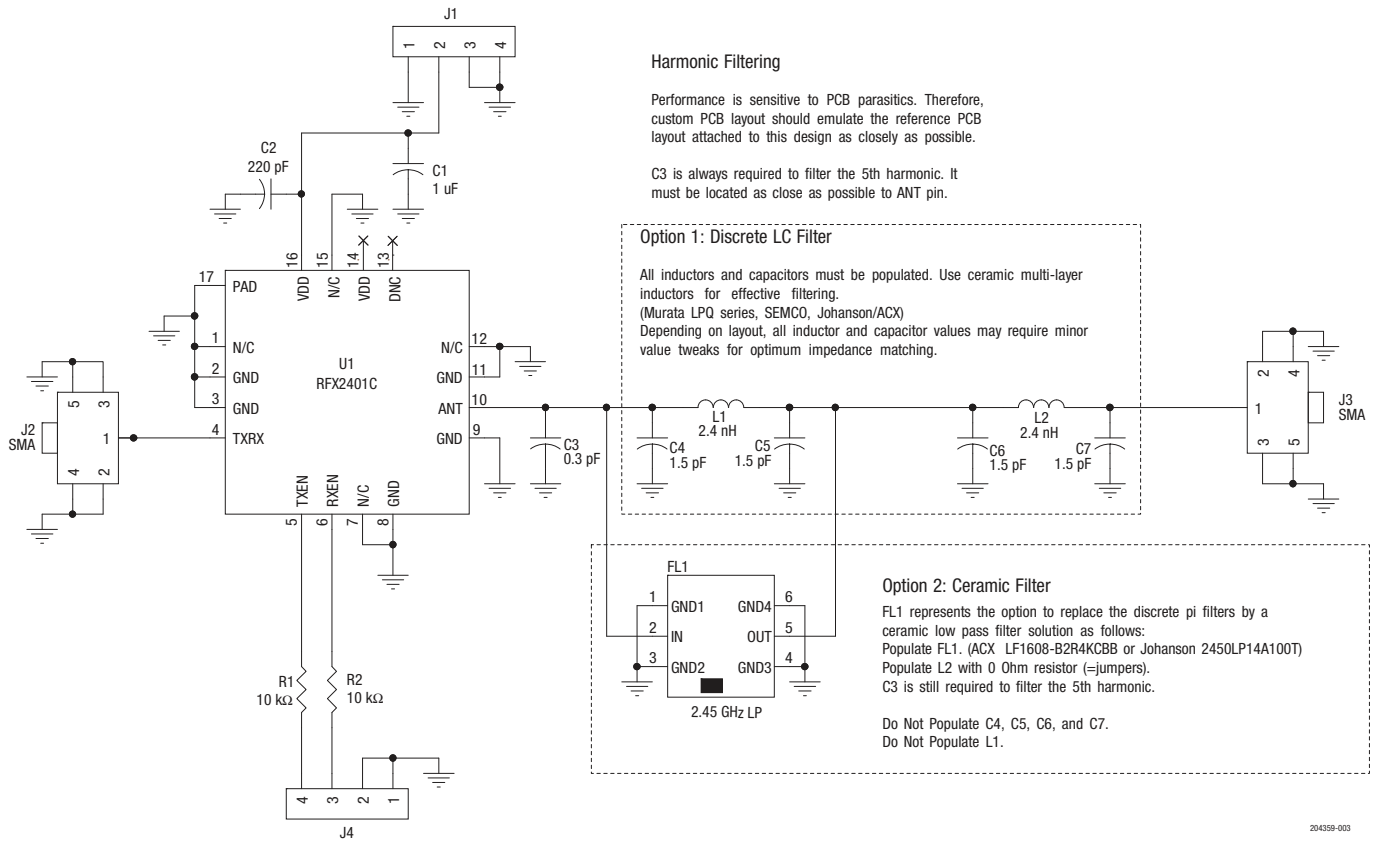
J1
1 2 3 4

Harmonic Filtering

Performance is sensitive to PCB parasitics. Therefore, custom PCB layout should emulate the reference PCB layout attached to this design as closely as possible.

C3 is always required to filter the 5th harmonic. It must be located as close as possible to ANT pin.

C2
220 pF

C1
1 uF

Option 1: Discrete LC Filter

All inductors and capacitors must be populated. Use ceramic multi-layer inductors for effective filtering.
(Murata LPQ series, SEMCO, Johanson/ACX)
Depending on layout, all inductor and capacitor values may require minor value tweaks for optimum impedance matching.

16 15 14 13
VDD N/C VDD DNC

17 PAD
1 N/C
2 GND
3 GND
4 TXRX

U1
RFX2401C

12 N/C
11 GND
10 ANT
9 GND

TXEN RXEN N/C GND
5 6 7 8

J2
SMA
5 3
1
4 2

C3
0.3 pF

L1
2.4 nH

C4
1.5 pF

C5
1.5 pF

L2
2.4 nH

C6
1.5 pF

C7
1.5 pF

J3
SMA
2 4
1
3 5

FL1
1 GND1
2 IN
3 GND2
GND4 6
OUT 5
GND3 4
2.45 GHz LP

Option 2: Ceramic Filter

FL1 represents the option to replace the discrete pi filters by a ceramic low pass filter solution as follows:
Populate FL1. (ACX LF1608-B2R4KCBB or Johanson 2450LP14A100T)
Populate L2 with 0 Ohm resistor (=jumpers).
C3 is still required to filter the 5th harmonic.

Do Not Populate C4, C5, C6, and C7.
Do Not Populate L1.

R1
10 kΩ

R2
10 kΩ

4 3 2 1
J4

204359-003